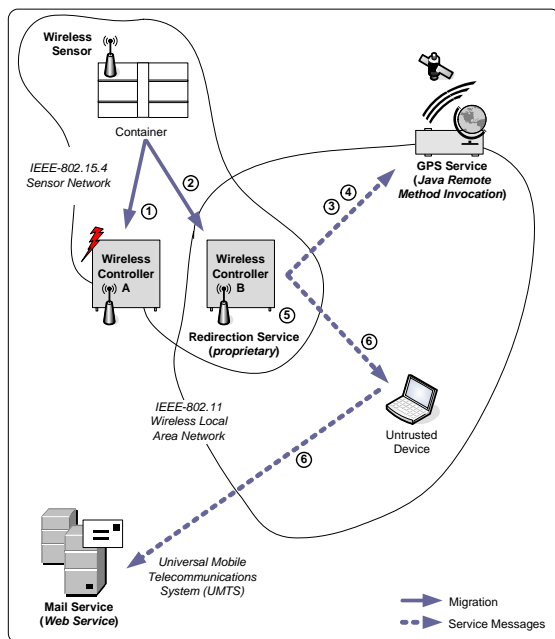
Wireless Sensor

Container

IEEE-802.15.4 Sensor Network

①

②

Wireless Controller A

Wireless Controller B

⑤

Redirection Service (*proprietary*)

③

④

GPS Service (*Java Remote Method Invocation*)

⑥

IEEE-802.11 Wireless Local Area Network

Untrusted Device

⑥

Universal Mobile Telecommunications System (UMTS)

Mail Service (*Web Service*)

Migration

Service Messages